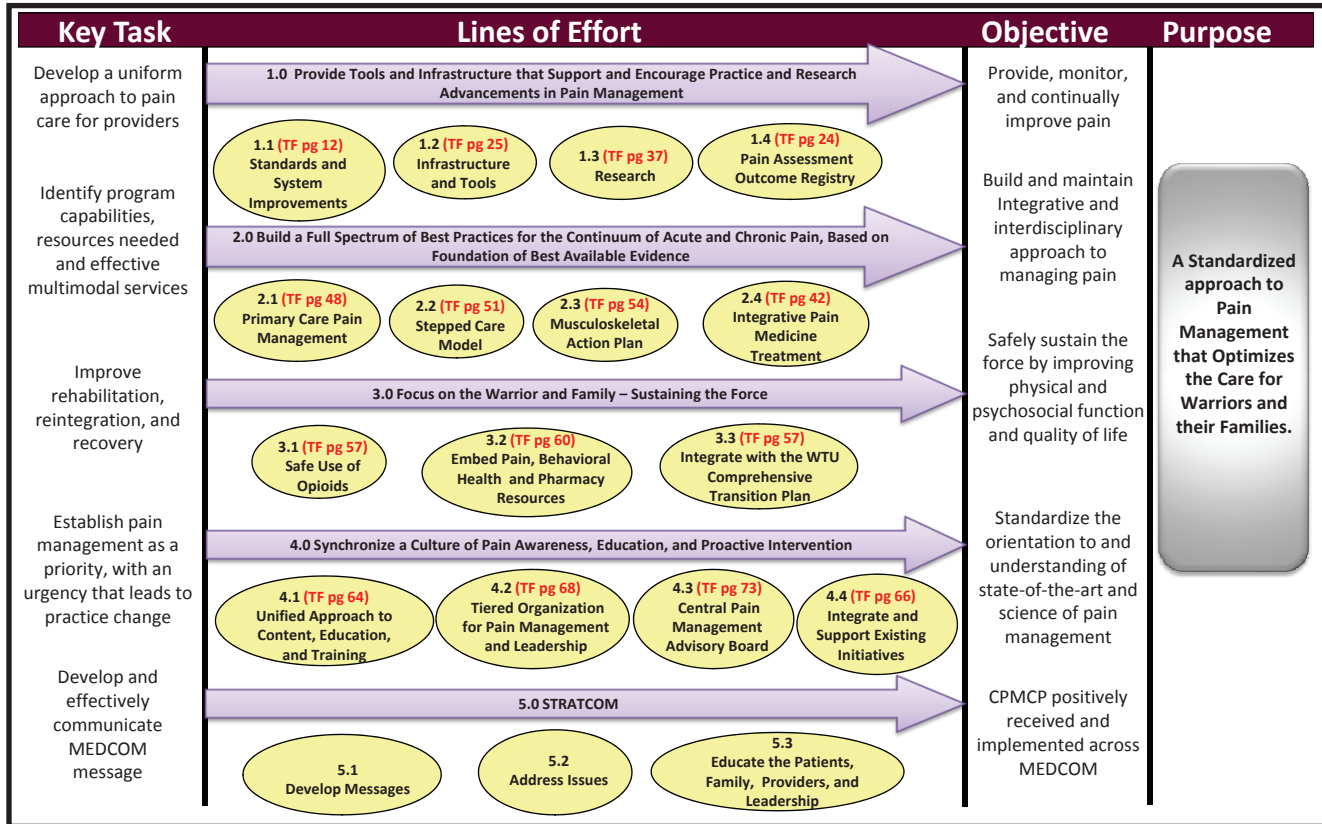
| Key Task | Lines of Effort | Objective | Purpose |
|---|---|---|---|
| Develop a uniform approach to pain care for providers | 1.0 Provide Tools and Infrastructure that Support and Encourage Practice and Research Advancements in Pain Management | Provide, monitor, and continually improve pain | A Standardized approach to Pain Management that Optimizes the Care for Warriors and their Families. |
| | 1.1 (TF pg 12) Standards and System Improvements; 1.2 (TF pg 25) Infrastructure and Tools; 1.3 (TF pg 37) Research; 1.4 (TF pg 24) Pain Assessment Outcome Registry | | |
| Identify program capabilities, resources needed and effective multimodal services | 2.0 Build a Full Spectrum of Best Practices for the Continuum of Acute and Chronic Pain, Based on Foundation of Best Available Evidence | Build and maintain Integrative and interdisciplinary approach to managing pain | |
| | 2.1 (TF pg 48) Primary Care Pain Management; 2.2 (TF pg 51) Stepped Care Model; 2.3 (TF pg 54) Musculoskeletal Action Plan; 2.4 (TF pg 42) Integrative Pain Medicine Treatment | | |
| Improve rehabilitation, reintegration, and recovery | 3.0 Focus on the Warrior and Family – Sustaining the Force | Safely sustain the force by improving physical and psychosocial function and quality of life | |
| | 3.1 (TF pg 57) Safe Use of Opioids; 3.2 (TF pg 60) Embed Pain, Behavioral Health and Pharmacy Resources; 3.3 (TF pg 57) Integrate with the WTU Comprehensive Transition Plan | | |
| Establish pain management as a priority, with an urgency that leads to practice change | 4.0 Synchronize a Culture of Pain Awareness, Education, and Proactive Intervention | Standardize the orientation to and understanding of state-of-the-art and science of pain management | |
| | 4.1 (TF pg 64) Unified Approach to Content, Education, and Training; 4.2 (TF pg 68) Tiered Organization for Pain Management and Leadership; 4.3 (TF pg 73) Central Pain Management Advisory Board; 4.4 (TF pg 66) Integrate and Support Existing Initiatives | | |
| Develop and effectively communicate MEDCOM message | 5.0 STRATCOM | CPMCP positively received and implemented across MEDCOM | |
| | 5.1 Develop Messages; 5.2 Address Issues; 5.3 Educate the Patients, Family, Providers, and Leadership | | |